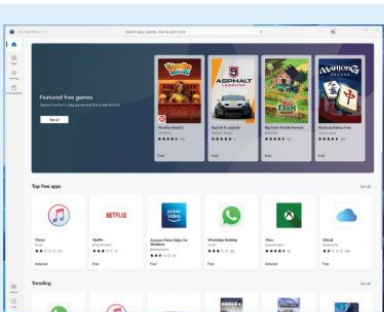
Search apps, games, movies and more

Featured free games

See all

ASPHALT

MAHJONG

Free

Free

Free

Free

Top free apps

See all

NETFLIX

prime video

iTunes

Netflix

Amazon Prime Video for Windows

WhatsApp Desktop

Xbox

iCloud

Installed

Free

Free

Free

Installed

Free

Trending

See all